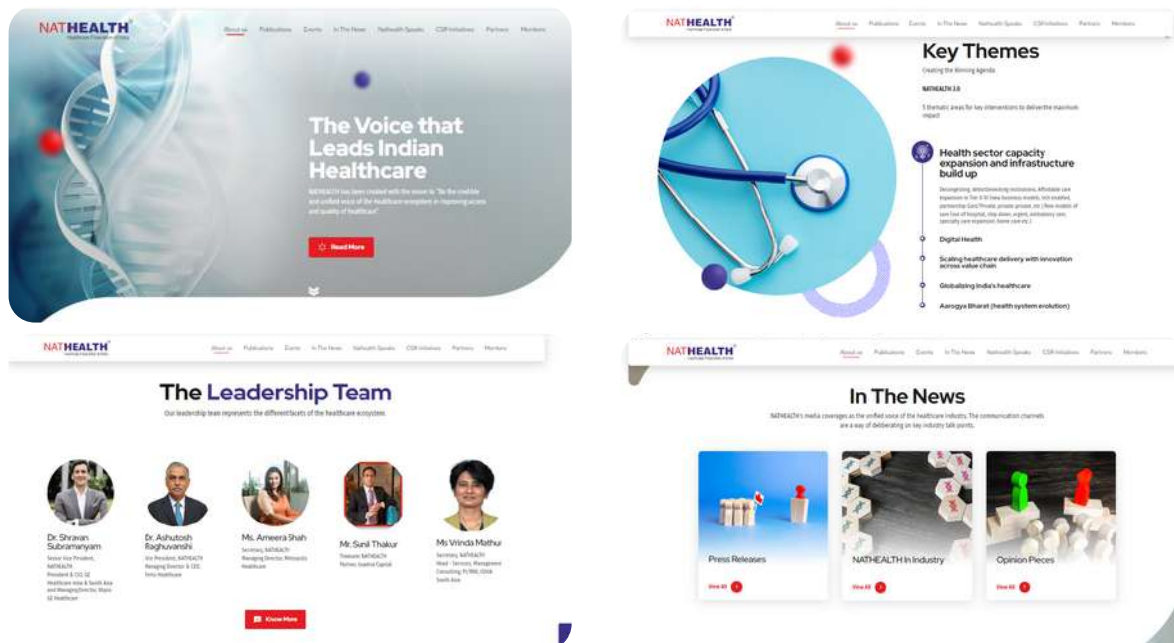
NATHEALTH
Healthcare Federation of India

About us Publications Events In The News Nathealth Speaks CSR Initiatives Partners Members

The Voice that Leads Indian Healthcare

NATHEALTH has been created with the vision to "Be the credible and unified voice of the healthcare ecosystem in improving access and quality of healthcare".

Read More

NATHEALTH

About us Publications Events In The News Nathealth Speaks CSR Initiatives Partners Members

Key Themes

Creating the Winning Agenda

NATHEALTH 2.0

5 thematic areas for key interventions to deliver the maximum impact

Health sector capacity expansion and infrastructure build up

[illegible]

Digital Health

Scaling healthcare delivery with innovation across value chain

Globalizing India's healthcare

Aarogya Bharat (health system evolution)

NATHEALTH

About us Publications Events In The News Nathealth Speaks CSR Initiatives Partners Members

The Leadership Team

Our leadership team represents the different facets of the healthcare ecosystem

Dr. Shravan Subramanyam
Senior Vice President, NATHEALTH
President & CEO, GE Healthcare India & South Asia and Managing Director, Wipro GE Healthcare

Dr. Ashutosh Raghuvanshi
Vice President, NATHEALTH
Managing Director & CEO, Fortis Healthcare

Ms. Ameera Shah
Secretary, NATHEALTH
Managing Director, Metropolis Healthcare

Mr. Sunil Thakur
Treasurer, NATHEALTH
Partner, Quadria Capital

Ms Vrinda Mathur
Secretary, NATHEALTH
Head - Services, Management Consulting, PWC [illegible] South Asia

Know More

NATHEALTH

About us Publications Events In The News Nathealth Speaks CSR Initiatives Partners Members

In The News

NATHEALTH's media coverages as the unified voice of the healthcare industry. The communication channels are a way of deliberating on key industry talk points.

Press Releases
View All

NATHEALTH In Industry
View All

Opinion Pieces
View All